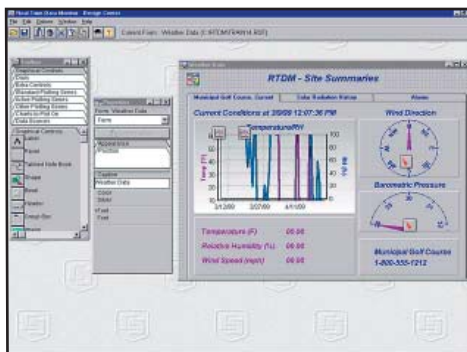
Real Time Data Monitor - Design Center

File Edit Options Window Help

Current Form: Weather Data (C:\RTDM\TANK14.RDF)

Toolbox

Graphical Controls

Grids

Extra Controls

Standard Plotting Series

Active Plotting Series

Other Plotting Series

Charts to Plot On

Data Sources

Graphical Controls

Label

Panel

Tabbed Note Book

Shape

Bevel

Splitter

Check Box

Weather Data

Form: Weather Data

Form

Appearance

Position

Caption

Weather Data

Color

Cursor

Font

RTDM - Site Summaries

Municipal Golf Course, Current

Solar Radiation Status

Winds

Current Conditions at 3/8/00 12:07:36 PM

Temperature/RH

Temp (F)

RH (%)

100

80

60

40

20

0

2/1/00

3/27/00

4/11/00

Wind Direction

Barometric Pressure

Temperature (F) 00.00

Relative Humidity (%) 00.00

Wind Speed (mph) 00.00

Municipal Golf Course

1-800-555-1212